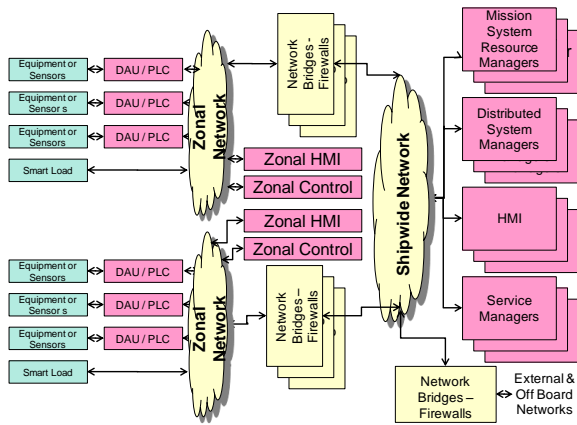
Equipment or Sensors

DAU / PLC

Equipment or Sensor s

DAU / PLC

Equipment or Sensors

DAU / PLC

Smart Load

Zonal Network

Network Bridges - Firewalls

Zonal HMI

Zonal Control

Zonal HMI

Zonal Control

Equipment or Sensors

DAU / PLC

Equipment or Sensor s

DAU / PLC

Equipment or Sensors

DAU / PLC

Smart Load

Zonal Network

Network Bridges – Firewalls

Shipwide Network

Mission System Resource Managers

Distributed System Managers

HMI

Service Managers

Network Bridges – Firewalls

External & Off Board Networks